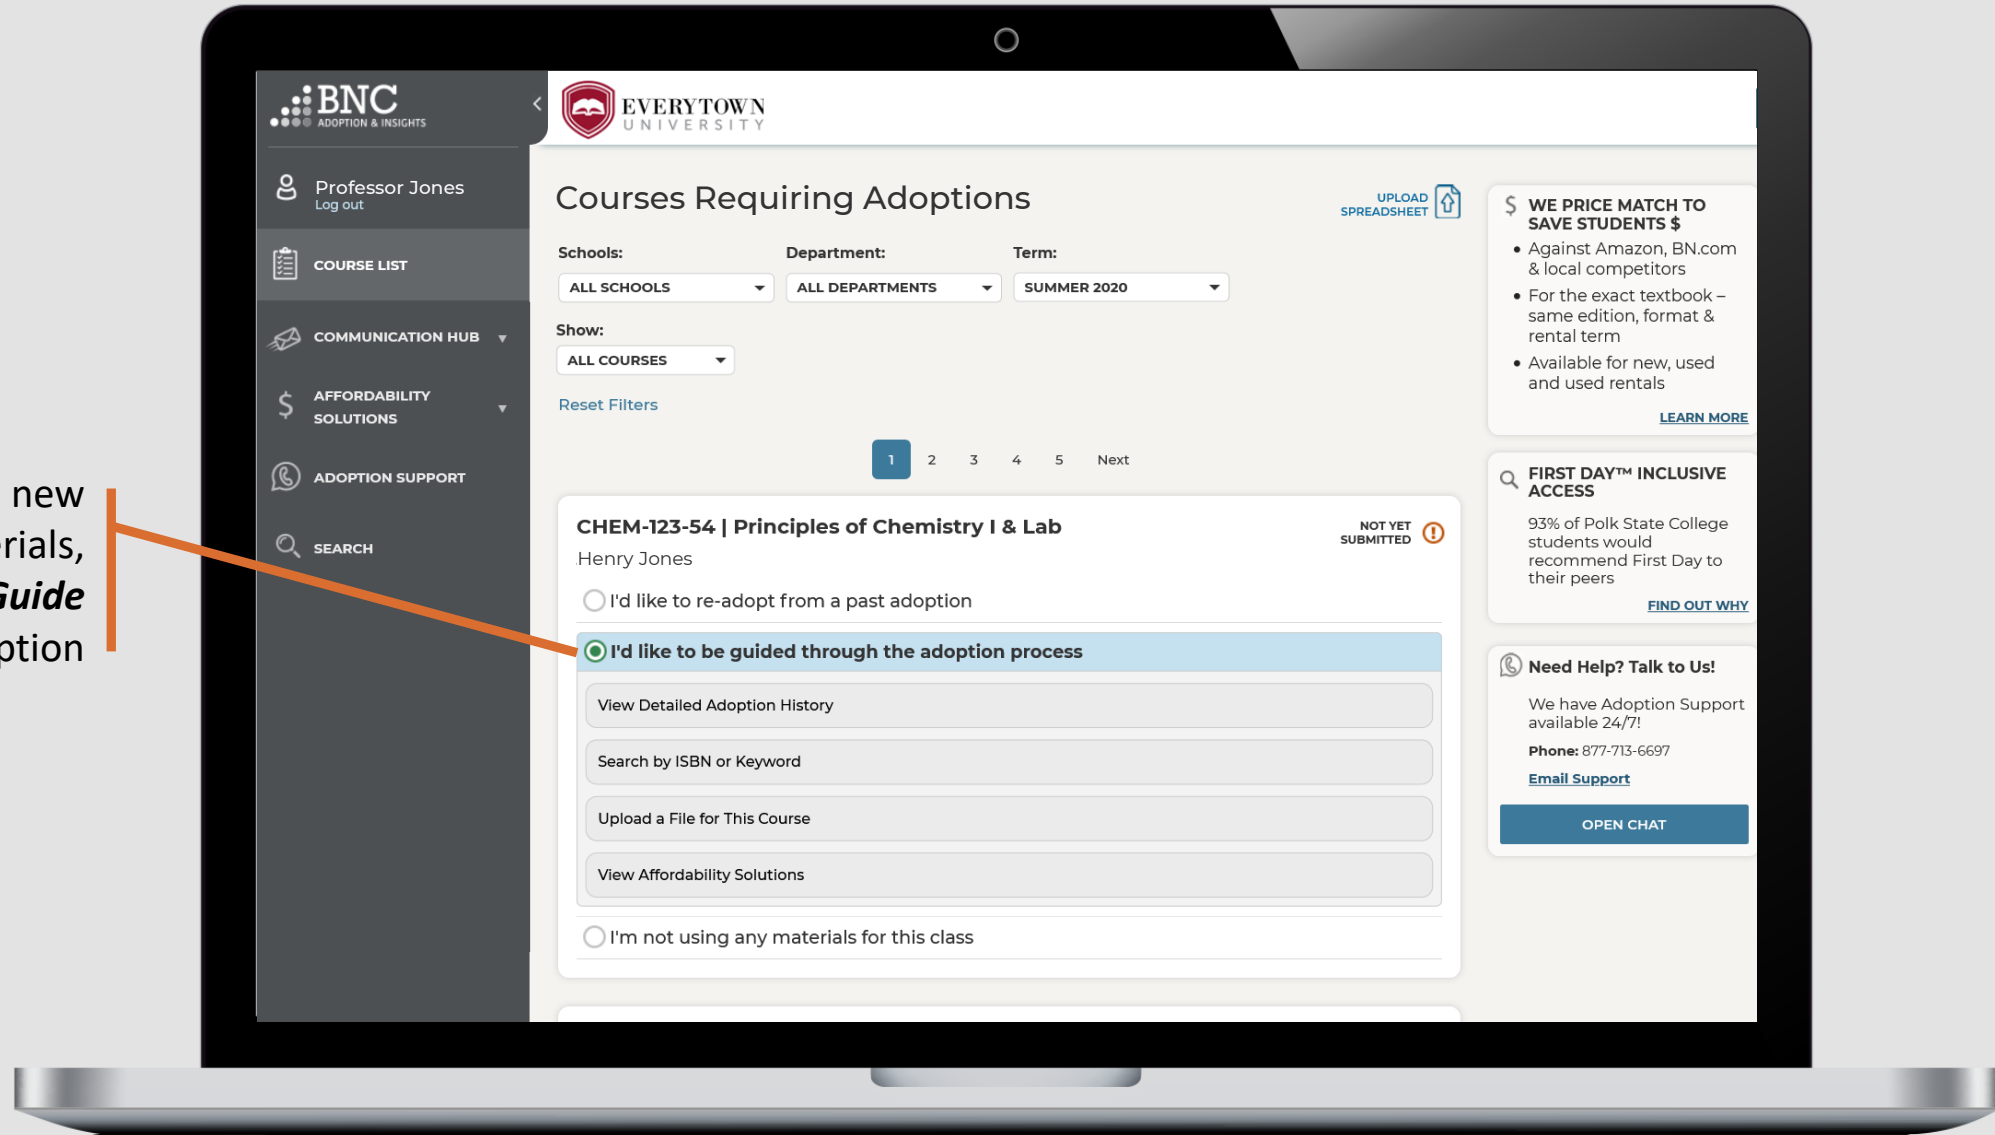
new
rials,
Guide
ption

BNC
ADOPTION & INSIGHTS

Professor Jones
Log out

COURSE LIST

COMMUNICATION HUB

AFFORDABILITY SOLUTIONS

ADOPTION SUPPORT

SEARCH

EVERYTOWN
UNIVERSITY

Courses Requiring Adoptions

UPLOAD SPREADSHEET

Schools:
ALL SCHOOLS

Department:
ALL DEPARTMENTS

Term:
SUMMER 2020

Show:
ALL COURSES

Reset Filters

1 2 3 4 5 Next

CHEM-123-54 | Principles of Chemistry I & Lab

NOT YET SUBMITTED

Henry Jones

I'd like to re-adopt from a past adoption

I'd like to be guided through the adoption process

View Detailed Adoption History

Search by ISBN or Keyword

Upload a File for This Course

View Affordability Solutions

I'm not using any materials for this class

WE PRICE MATCH TO SAVE STUDENTS $
• Against Amazon, BN.com & local competitors
• For the exact textbook – same edition, format & rental term
• Available for new, used and used rentals
LEARN MORE

FIRST DAY™ INCLUSIVE ACCESS
93% of Polk State College students would recommend First Day to their peers
FIND OUT WHY

Need Help? Talk to Us!
We have Adoption Support available 24/7!
Phone: 877-713-6697
Email Support
OPEN CHAT